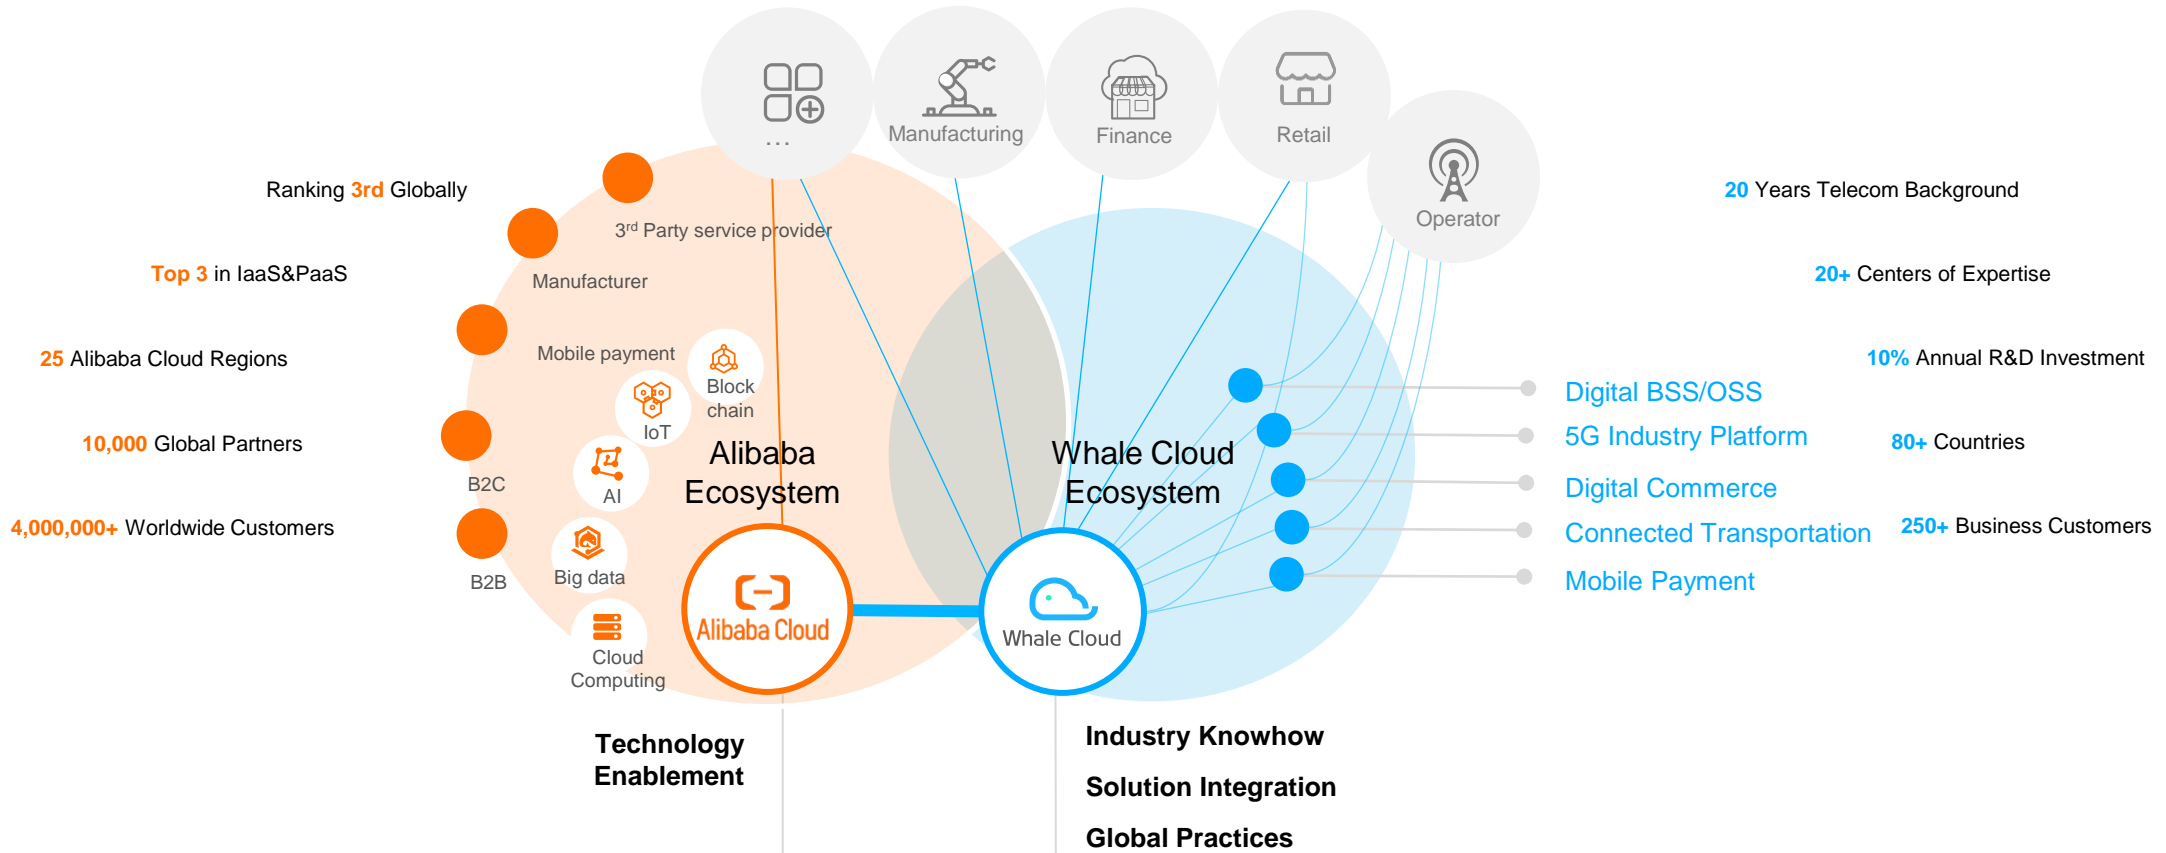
...

Manufacturing

Finance

Retail

Operator

Ranking 3rd Globally

Top 3 in IaaS&PaaS

25 Alibaba Cloud Regions

10,000 Global Partners

4,000,000+ Worldwide Customers

3rd Party service provider

Manufacturer

Mobile payment

Block chain

IoT

AI

B2C

Big data

B2B

Cloud Computing

Alibaba Ecosystem

Alibaba Cloud

Whale Cloud Ecosystem

Whale Cloud

20 Years Telecom Background

20+ Centers of Expertise

10% Annual R&D Investment

Digital BSS/OSS

5G Industry Platform

80+ Countries

Digital Commerce

Connected Transportation

250+ Business Customers

Mobile Payment

Technology Enablement

Industry Knowhow

Solution Integration

Global Practices